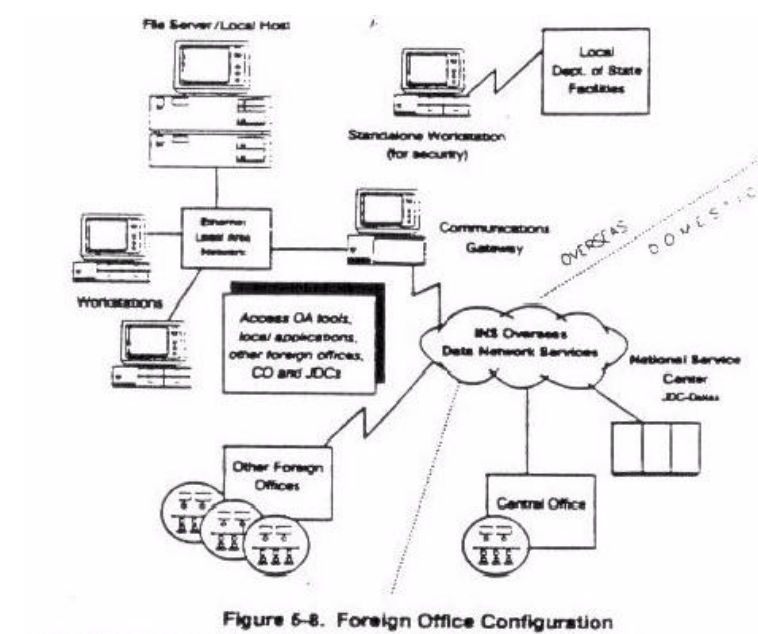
File Server/Local Host

Local Dept. of State Facilities

Standalone Workstation (for security)

Ethernet Local Area Network

Communications Gateway

OVERSEAS

DOMESTIC

Workstations

Access OA tools, local applications, other foreign offices, CO and JDCs

INS Overseas Data Network Services

National Service Center JDC-Dallas

Other Foreign Offices

Central Office

Figure 5-8. Foreign Office Configuration